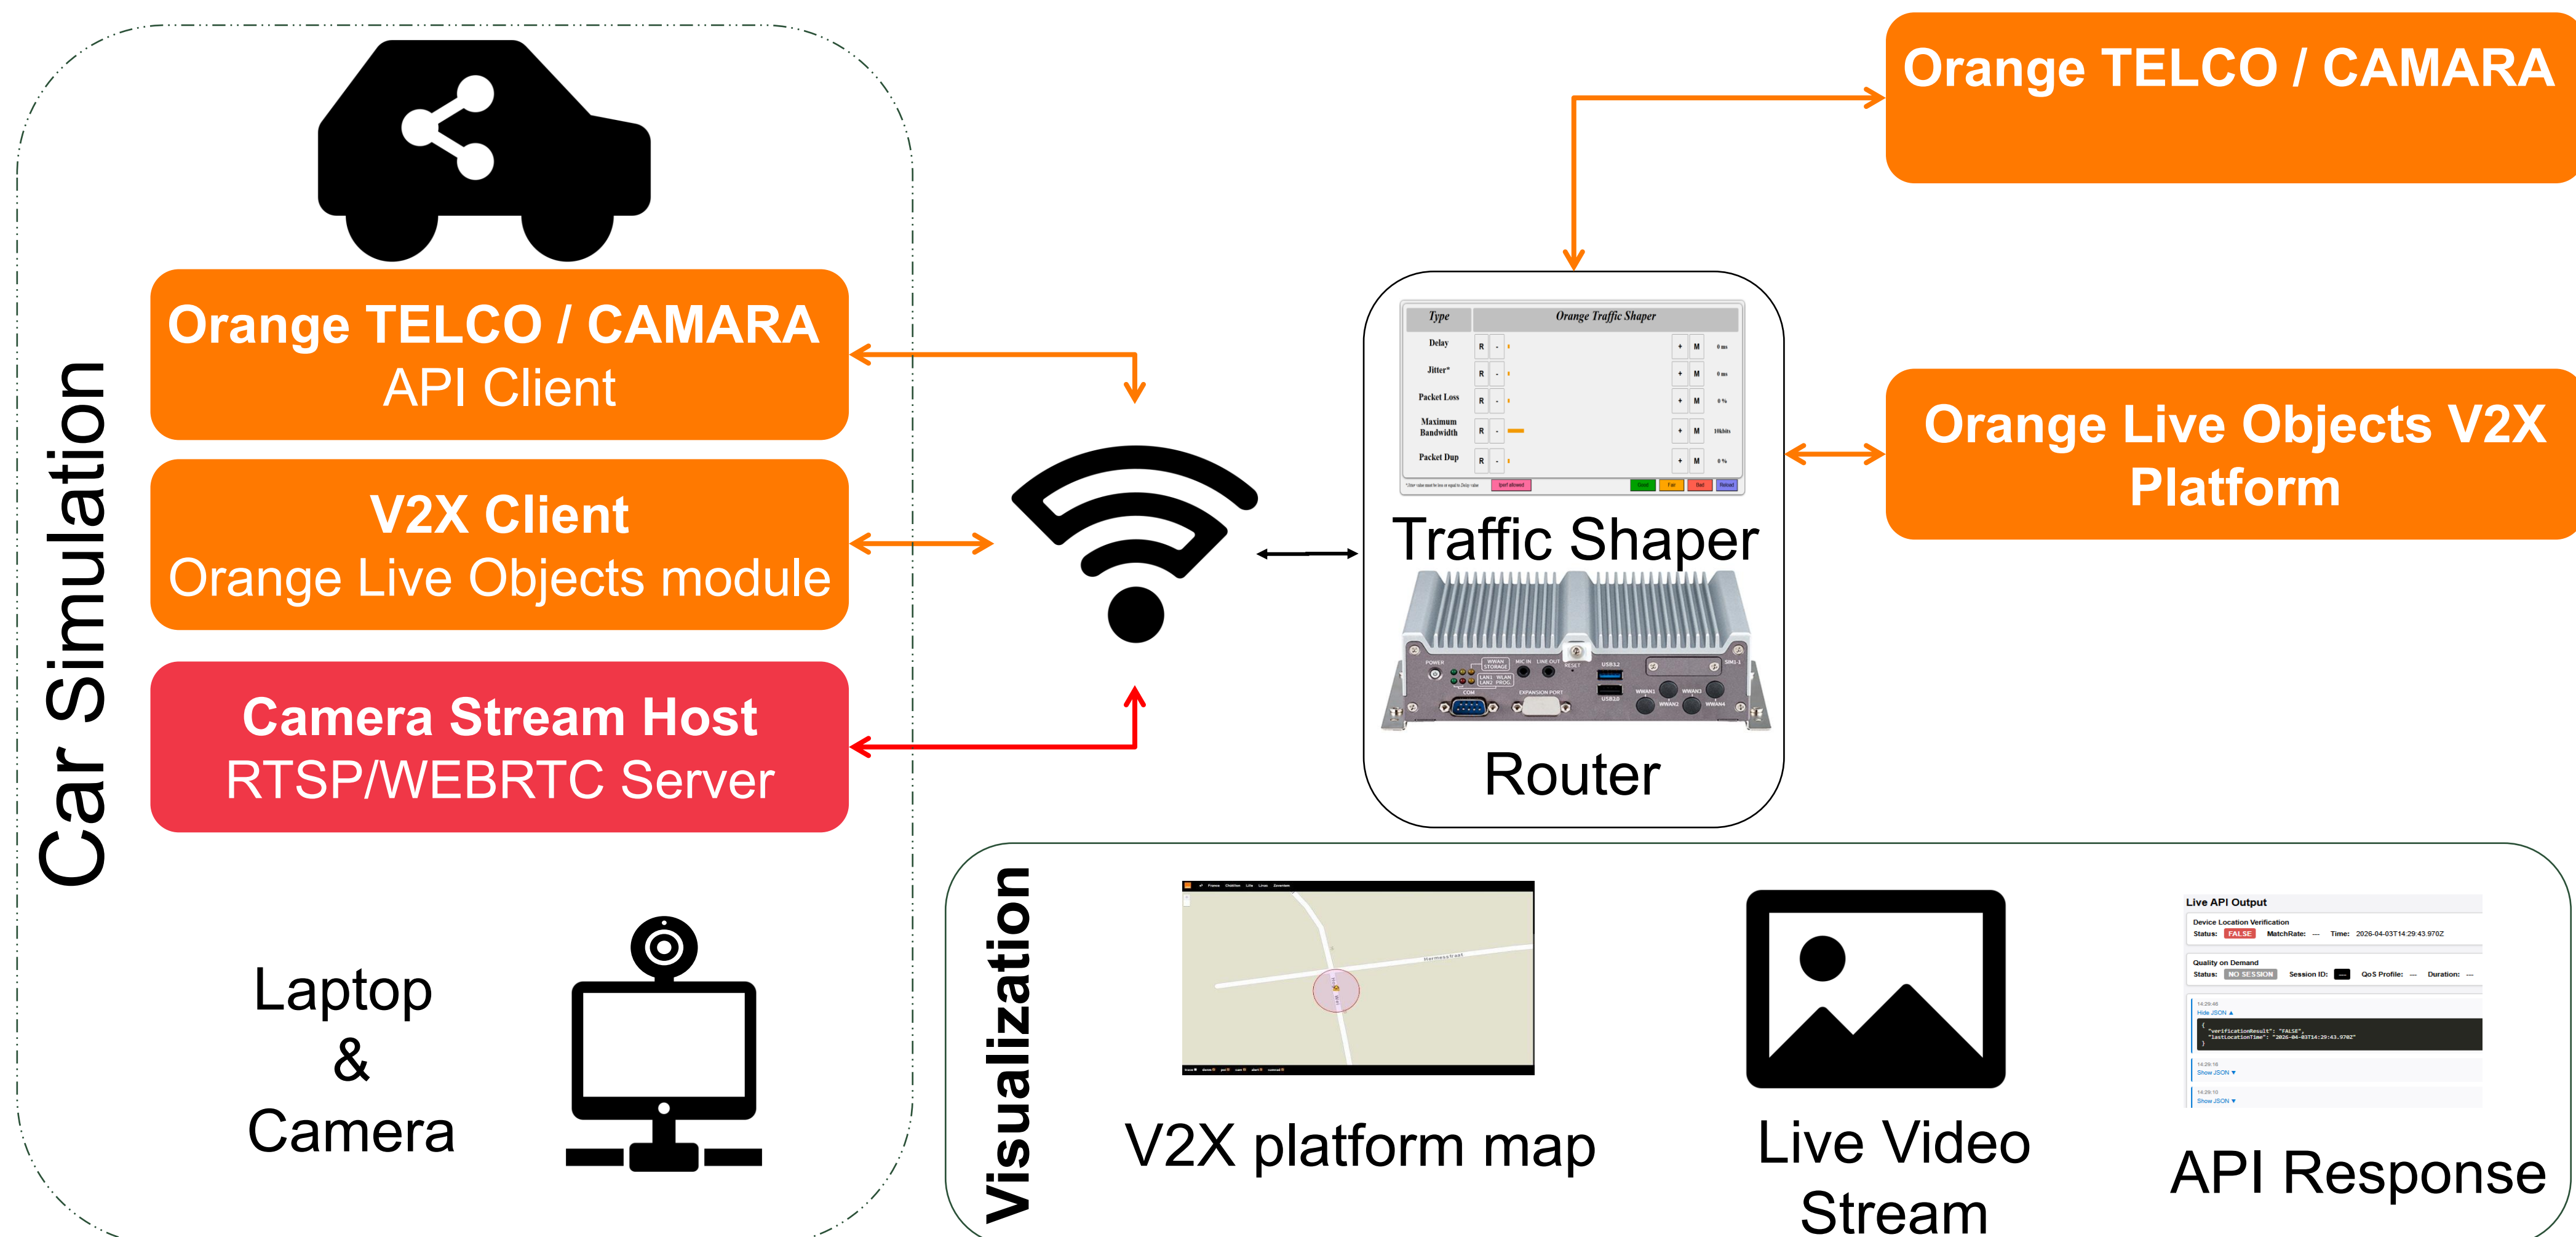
Car Simulation

Orange TELCO / CAMARA
API Client

V2X Client
Orange Live Objects module

Camera Stream Host
RTSP/WEBRTC Server

Laptop
&
Camera

Orange TELCO / CAMARA

| Type | Orange Traffic Shaper |
|---|---|
| Delay | R - + M 0 ms |
| Jitter* | R - + M 0 ms |
| Packet Loss | R - + M 0 % |
| Maximum Bandwidth | R - + M 10kbits |
| Packet Dup | R - + M 0 % |

Iperf allowed Good Fair Bad Reload

Traffic Shaper

POWER WWAN STORAGE LAN1 WLAN LAN2 PROG MIC IN LINE OUT RESET USB3.2 SIM1-1 COM EXPANSION PORT USB3.2 WWAN1 WWAN2 WWAN3 WWAN4

Router

Orange Live Objects V2X Platform

Visualization

V2X platform map

Live Video Stream

Live API Output
Device Location Verification
Status: FALSE MatchRate: — Time: 2026-04-03T14:29:43.970Z
Quality on Demand
Status: NO SESSION Session ID: — QoS Profile: — Duration: —
Hide JSON
"verificationResult": "FALSE",
"lastLocationTime": "2026-04-03T14:29:43.970Z"
Show JSON
Show JSON

API Response